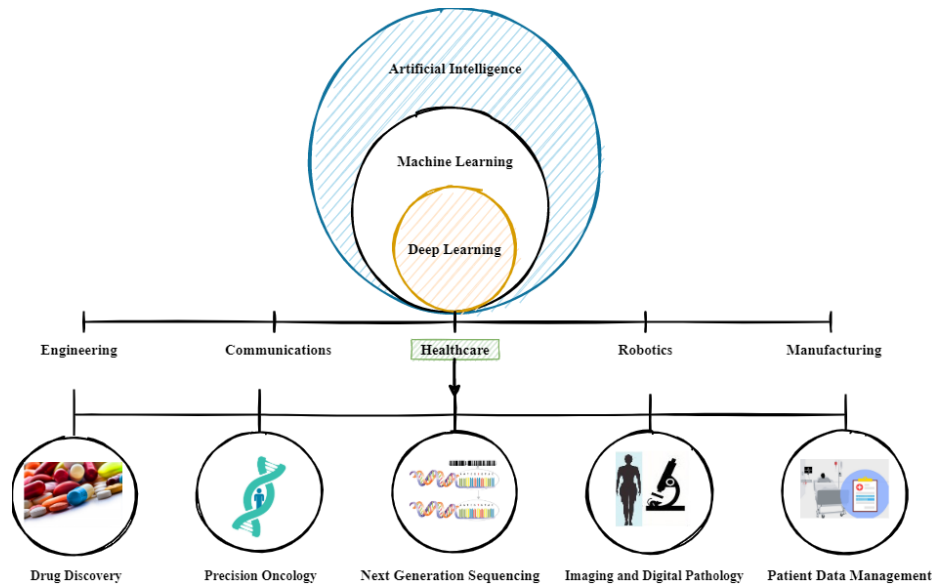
Artificial Intelligence

Machine Learning

Deep Learning

Engineering

Communications

Healthcare

Robotics

Manufacturing

Drug Discovery

Precision Oncology

Next Generation Sequencing

Imaging and Digital Pathology

Patient Data Management